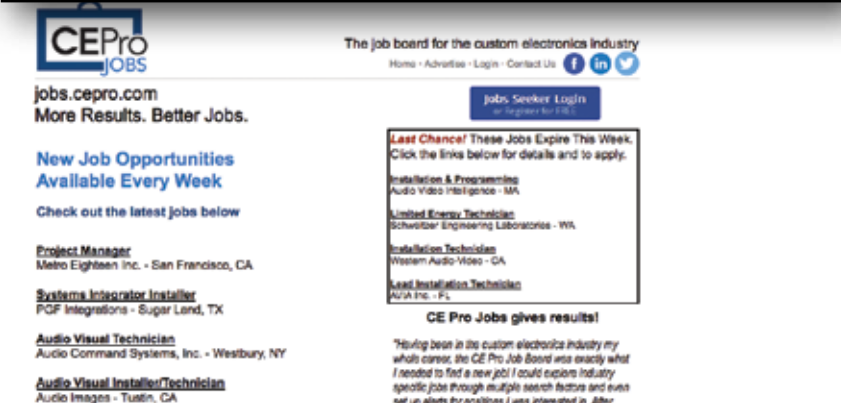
CE Pro JOBS

The job board for the custom electronics industry

Home · Advertise · Login · Contact Us

f in

jobs.cepro.com
More Results. Better Jobs.

Jobs Seeker Login
or Register for FREE

New Job Opportunities Available Every Week

Check out the latest jobs below

Project Manager
Metro Eighteen Inc. - San Francisco, CA

Systems Integrator Installer
PCF Integrations - Sugar Land, TX

Audio Visual Technician
Audio Command Systems, Inc. - Westbury, NY

Audio Visual Installer/Technician
Audio Images - Tustin, CA

Last Chance! These Jobs Expire This Week. Click the links below for details and to apply.

Installation & Programming
Audio Video Intelligence - MA

Limited Energy Technician
Schweitzer Engineering Laboratories - WA

Installation Technician
Western Audio-Video - CA

Lead Installation Technician
AVIA Inc. - FL

CE Pro Jobs gives results!

"Having been in the custom electronics industry my whole career, the CE Pro Job Board was exactly what I needed to find a new job! I could explore industry specific jobs through multiple search factors and even set up alerts for positions I was interested in. After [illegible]